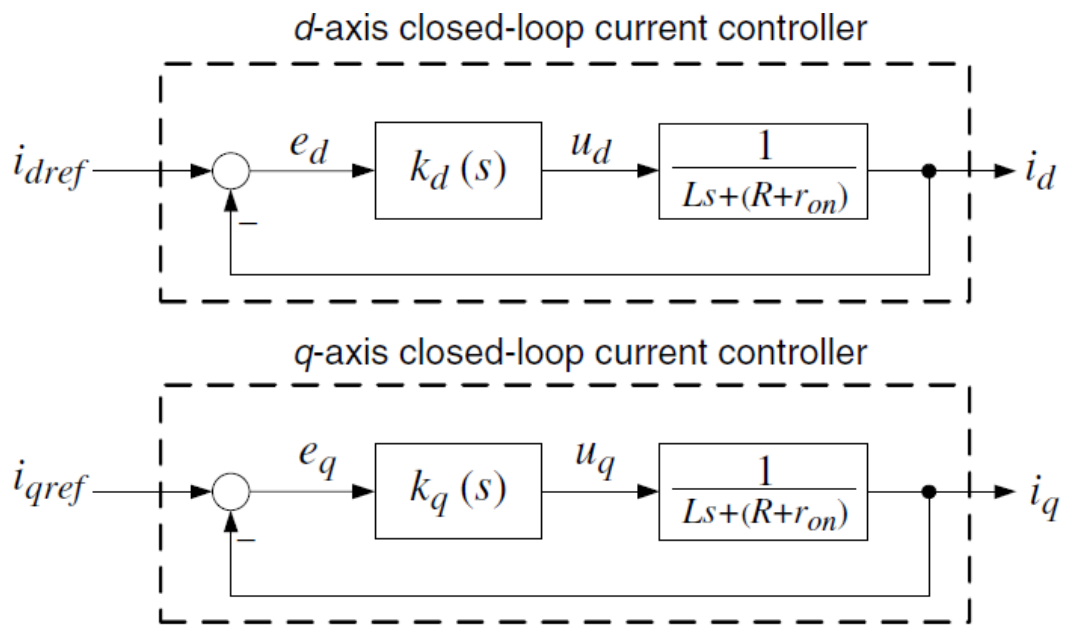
*d*-axis closed-loop current controller

$i_{dref}$

$e_d$

$k_d(s)$

$u_d$

$\frac{1}{Ls+(R+r_{on})}$

$i_d$

$-$

*q*-axis closed-loop current controller

$i_{qref}$

$e_q$

$k_q(s)$

$u_q$

$\frac{1}{Ls+(R+r_{on})}$

$i_q$

$-$